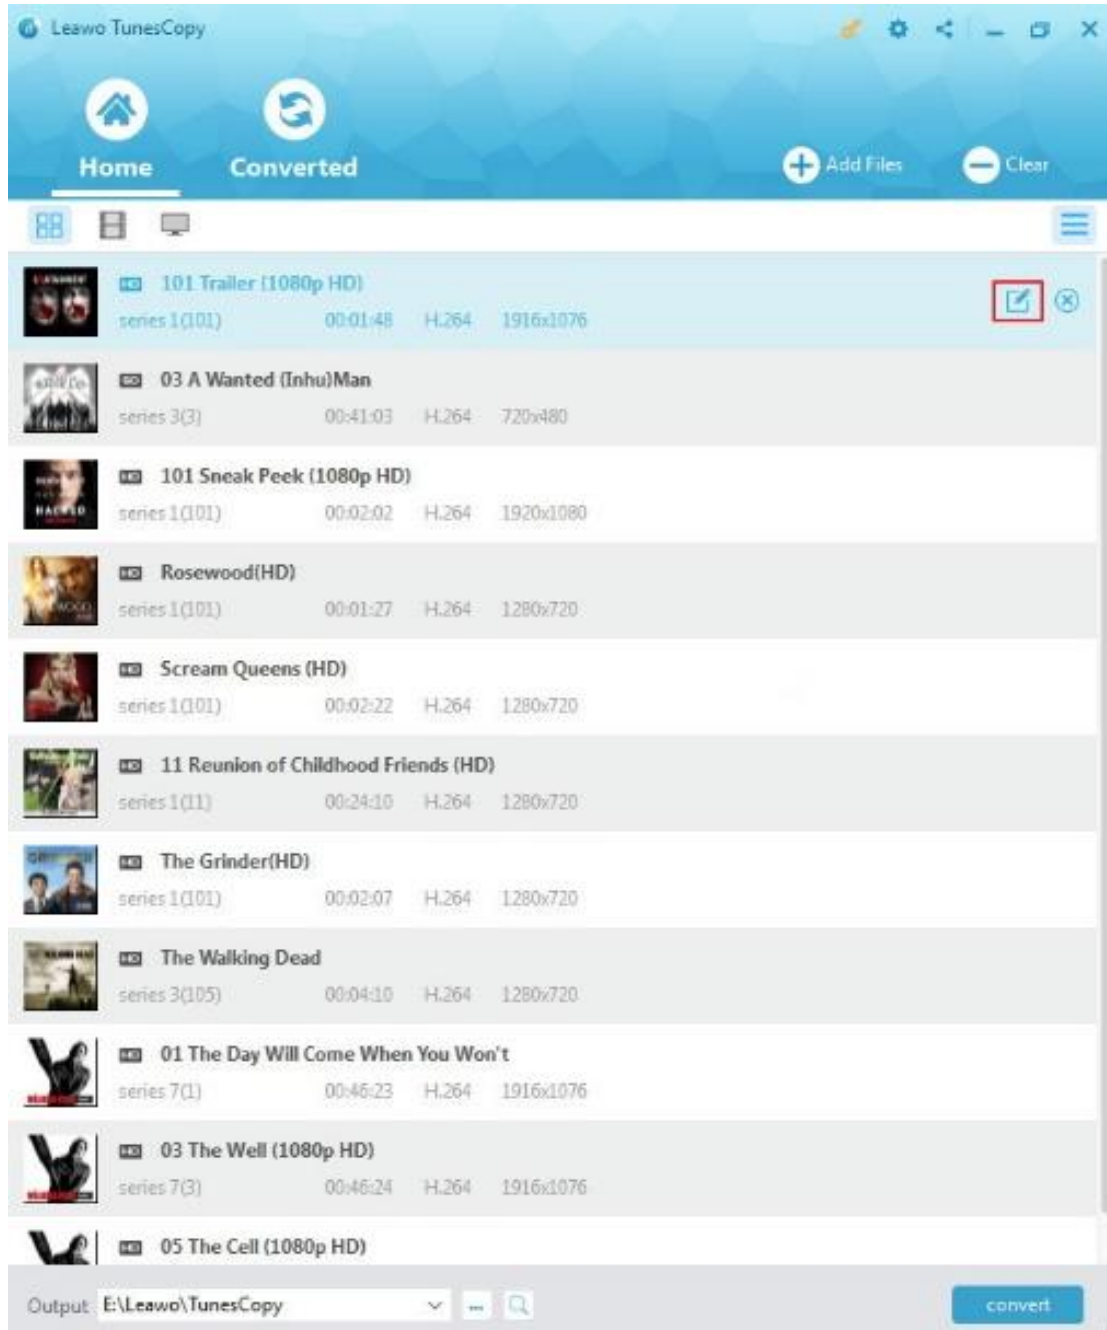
Leawo TunesCopy

Home Converted

Add Files Clear

101 Trailer (1080p HD)
series 1(101) 00:01:48 H.264 1916x1076

03 A Wanted (Inhu)Man
series 3(3) 00:41:03 H.264 720x480

101 Sneak Peek (1080p HD)
series 1(101) 00:02:02 H.264 1920x1080

Rosewood(HD)
series 1(101) 00:01:27 H.264 1280x720

Scream Queens (HD)
series 1(101) 00:02:22 H.264 1280x720

11 Reunion of Childhood Friends (HD)
series 1(11) 00:24:10 H.264 1280x720

The Grinder(HD)
series 1(101) 00:02:07 H.264 1280x720

The Walking Dead
series 3(105) 00:04:10 H.264 1280x720

01 The Day Will Come When You Won't
series 7(1) 00:46:23 H.264 1916x1076

03 The Well (1080p HD)
series 7(3) 00:46:24 H.264 1916x1076

05 The Cell (1080p HD)

Output E:\Leawo\TunesCopy

convert